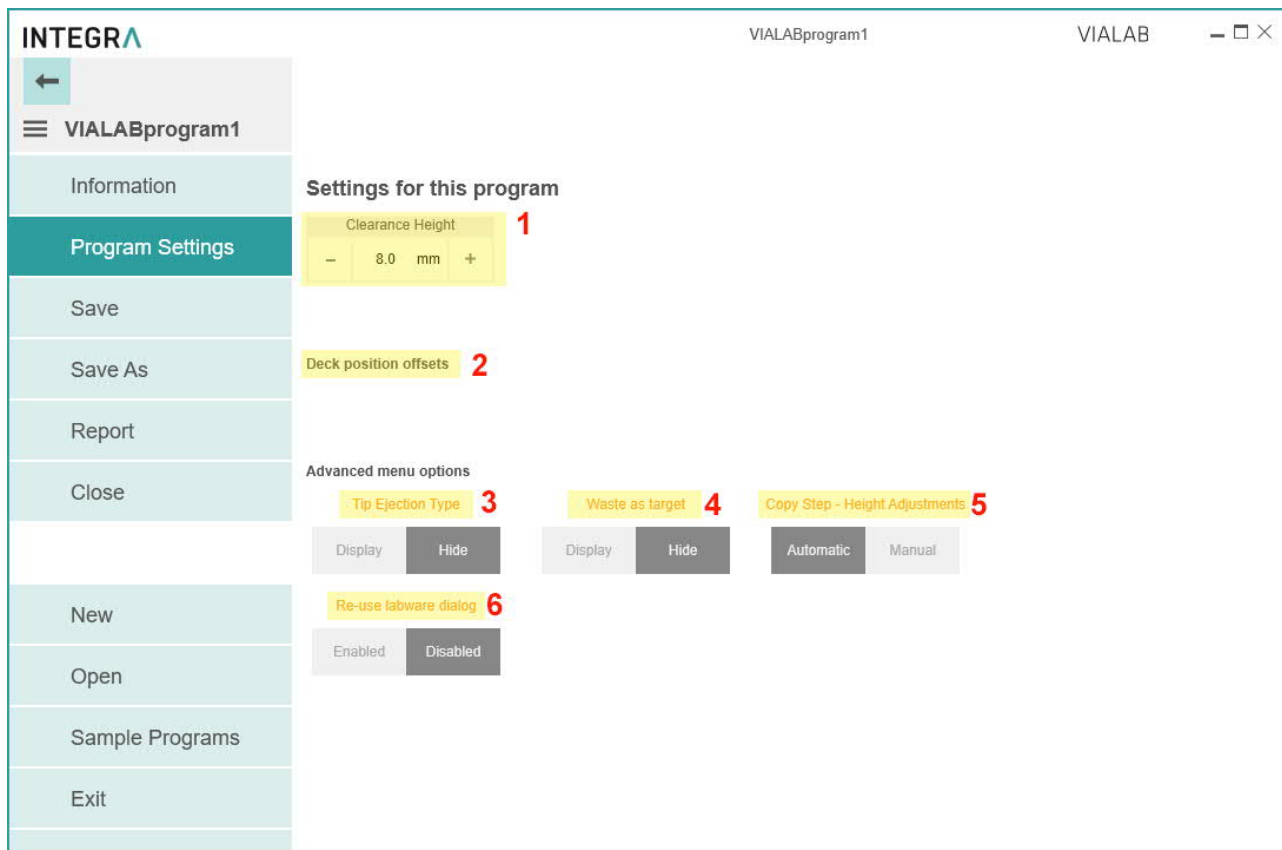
INTEGRA

VIALABprogram1

VIALAB

VIALABprogram1

Information

Program Settings

Save

Save As

Report

Close

New

Open

Sample Programs

Exit

Settings for this program

Clearance Height

– 8.0 mm +

1

Deck position offsets 2

Advanced menu options

Tip Ejection Type 3

Display Hide

Waste as target 4

Display Hide

Copy Step - Height Adjustments 5

Automatic Manual

Re-use labware dialog 6

Enabled Disabled